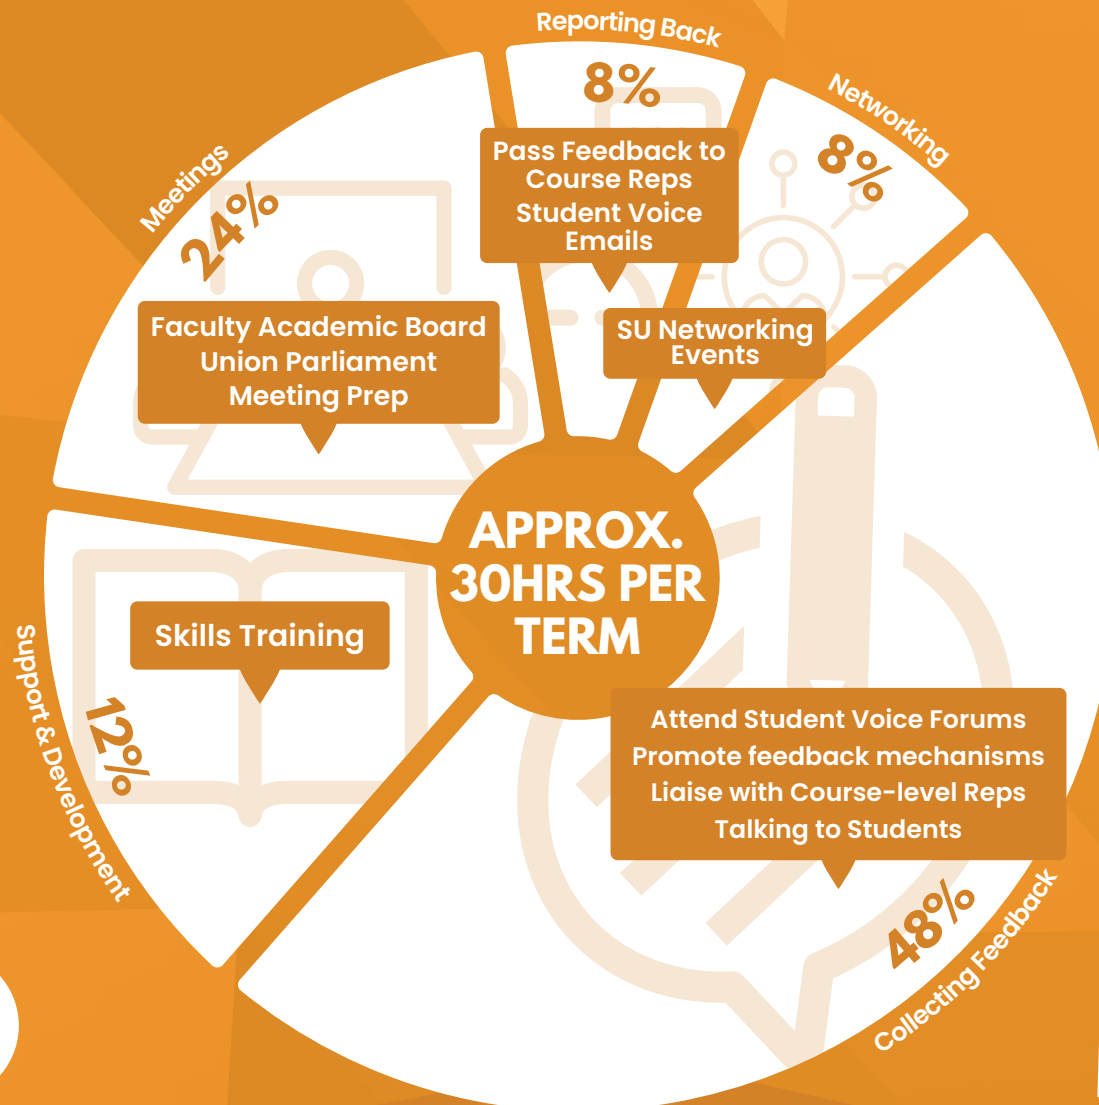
Reporting Back
8%
Pass Feedback to Course Reps
Student Voice Emails

Networking
8%
SU Networking Events

Meetings
24%
Faculty Academic Board
Union Parliament
Meeting Prep

APPROX. 30HRS PER TERM

Skills Training
Support & Development
12%

Attend Student Voice Forums
Promote feedback mechanisms
Liaise with Course-level Reps
Talking to Students
48%
Collecting Feedback